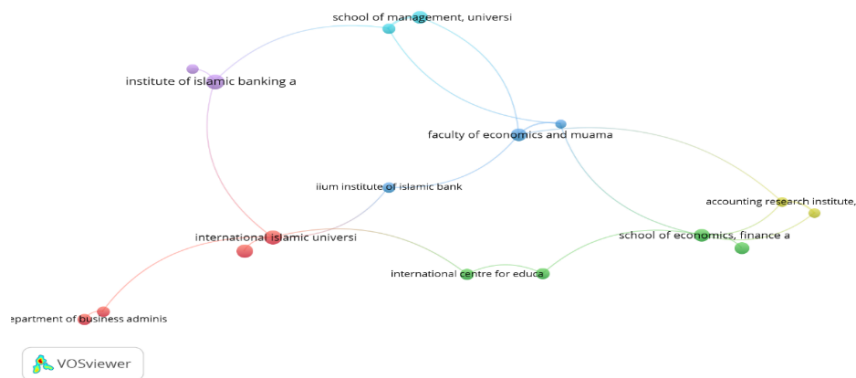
school of management, universi

institute of islamic banking a

faculty of economics and muama

iium institute of islamic bank

accounting research institute,

international islamic universi

school of economics, finance a

international centre for educa

epartment of business adminis

VOSviewer